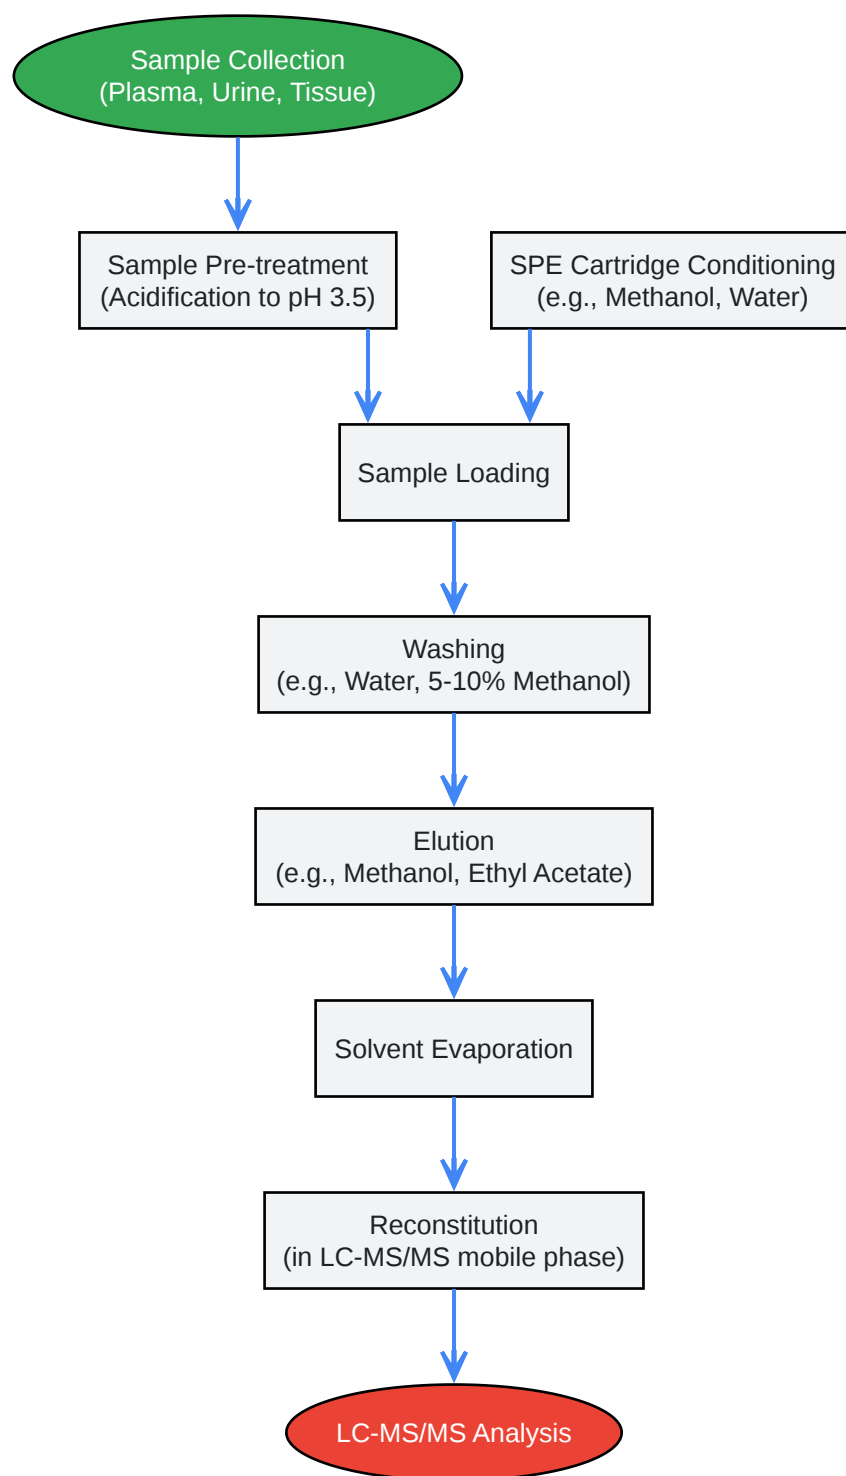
Sample Collection
(Plasma, Urine, Tissue)

Sample Pre-treatment
(Acidification to pH 3.5)

SPE Cartridge Conditioning
(e.g., Methanol, Water)

Sample Loading

Washing
(e.g., Water, 5-10% Methanol)

Elution
(e.g., Methanol, Ethyl Acetate)

Solvent Evaporation

Reconstitution
(in LC-MS/MS mobile phase)

LC-MS/MS Analysis